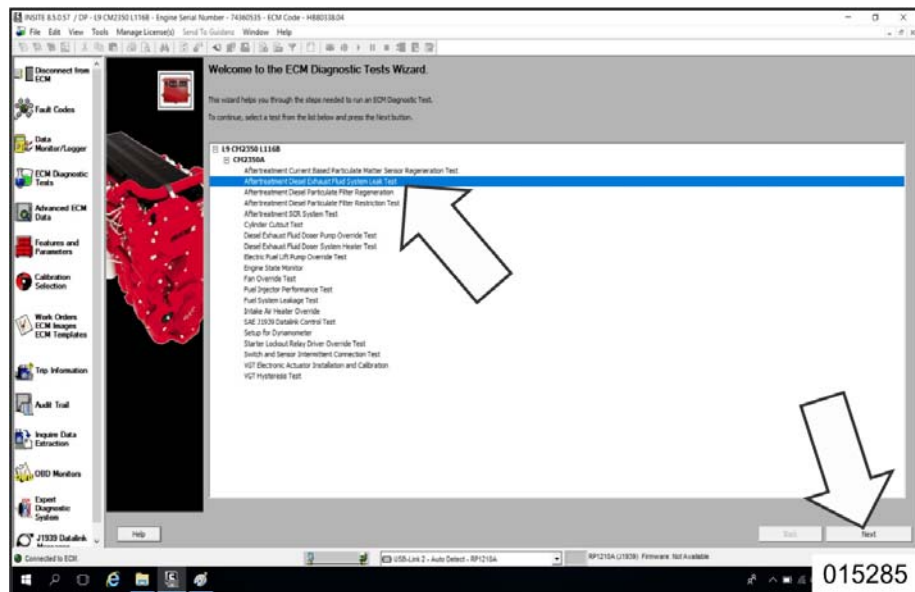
INSITE 8.5.0.57 / DP - L9 CM2350 L116B - Engine Serial Number - 74360535 - ECM Code - H880338.04

File Edit View Tools Manage License(s) Send To Guidanz Window Help

Disconnect from ECM

Fault Codes

Data Monitor/Logger

ECM Diagnostic Tests

Advanced ECM Data

Features and Parameters

Calibration Selection

Work Orders ECM Images ECM Templates

Trip Information

Audit Trail

Inquire Data Extraction

OBD Monitors

Expert Diagnostic System

J1939 Datalink Monitor

Welcome to the ECM Diagnostic Tests Wizard.

This wizard helps you through the steps needed to run an ECM Diagnostic Test.

To continue, select a test from the list below and press the Next button.

L9 CM2350 L116B
CM2350A
Aftertreatment Current Based Particulate Matter Sensor Regeneration Test
Aftertreatment Diesel Exhaust Fluid System Leak Test
Aftertreatment Diesel Particulate Filter Regeneration
Aftertreatment Diesel Particulate Filter Restriction Test
Aftertreatment SCR System Test
Cylinder Cutout Test
Diesel Exhaust Fluid Doser Pump Override Test
Diesel Exhaust Fluid Doser System Heater Test
Electric Fuel Lift Pump Override Test
Engine State Monitor
Fan Override Test
Fuel Injector Performance Test
Fuel System Leakage Test
Intake Air Heater Override
SAE J1939 Datalink Control Test
Setup for Dynamometer
Starter Lockout Relay Driver Override Test
Switch and Sensor Intermittent Connection Test
VGT Electronic Actuator Installation and Calibration
VGT Hysteresis Test

Help

Back

Next

Connected to ECM

USB-Link 2 - Auto Detect - RP1210A

RP1210A (J1939) Firmware: Not Available

015285